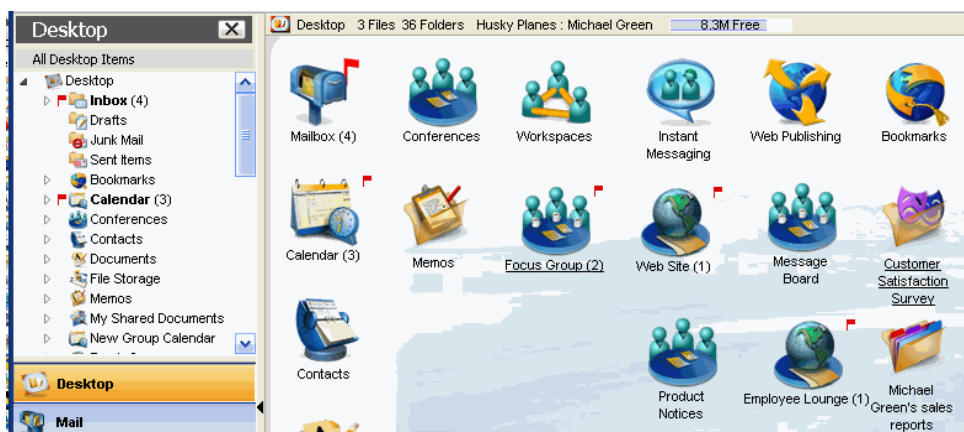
Desktop

All Desktop Items

Desktop
Inbox (4)
Drafts
Junk Mail
Sent Items
Bookmarks
Calendar (3)
Conferences
Contacts
Documents
File Storage
Memos
My Shared Documents
New Group Calendar

Desktop

Mail

Desktop 3 Files 36 Folders Husky Planes : Michael Green 8.3M Free

Mailbox (4)
Conferences
Workspaces
Instant Messaging
Web Publishing
Bookmarks

Calendar (3)
Memos
Focus Group (2)
Web Site (1)
Message Board
Customer Satisfaction Survey

Contacts
Product Notices
Employee Lounge (1)
Michael Green's sales reports